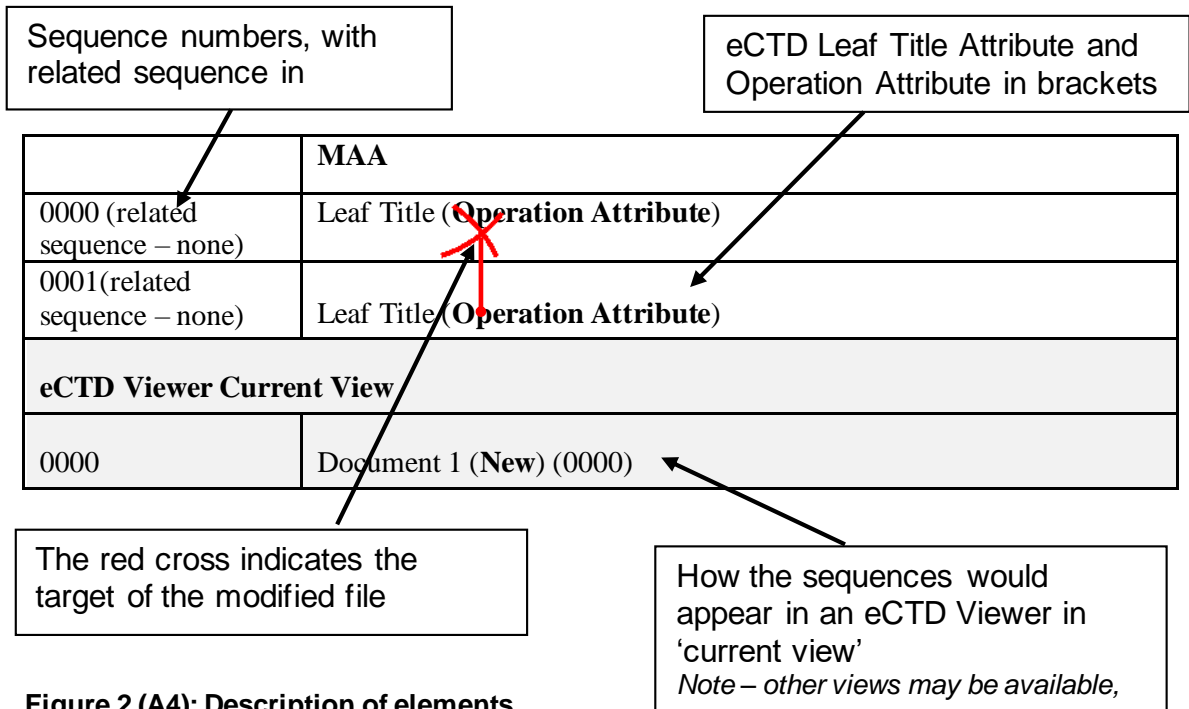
Sequence numbers, with related sequence in

eCTD Leaf Title Attribute and Operation Attribute in brackets

| | **MAA** |
|---|---|
| 0000 (related sequence – none) | Leaf Title (**Operation Attribute**) |
| 0001(related sequence – none) | Leaf Title (**Operation Attribute**) |
| **eCTD Viewer Current View** | |
| 0000 | Document 1 (**New**) (0000) |

The red cross indicates the target of the modified file

How the sequences would appear in an eCTD Viewer in 'current view'
*Note – other views may be available,*

**Figure 2 (A4): Description of elements**